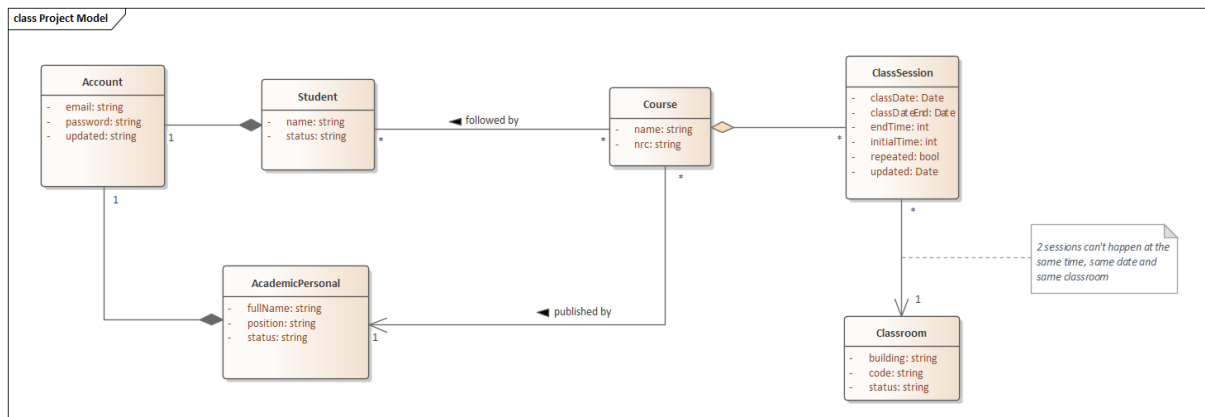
class Project Model

Account
- email: string
- password: string
- updated: string

1

Student
- name: string
- status: string

*

◀ followed by

*

Course
- name: string
- nrc: string

*

ClassSession
- classDate: Date
- classDateEnd: Date
- endTime: int
- initialTime: int
- repeated: bool
- updated: Date

1

*

2 sessions can't happen at the same time, same date and same classroom

AcademicPersonal
- fullName: string
- position: string
- status: string

1

◀ published by

*

1

Classroom
- building: string
- code: string
- status: string